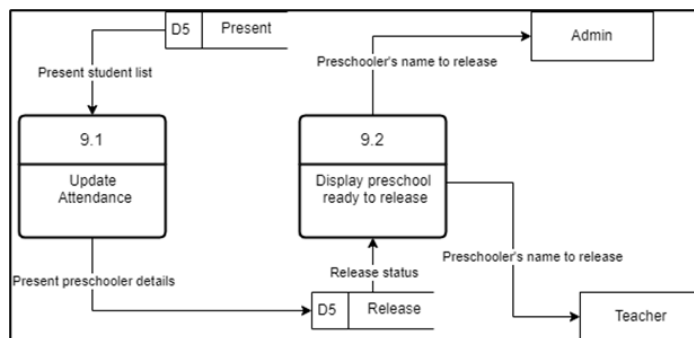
D5 Present

Present student list

9.1

Update Attendance

Preschooler's name to release

Admin

9.2

Display preschool ready to release

Preschooler's name to release

Release status

Present preschooler details

D5 Release

Teacher